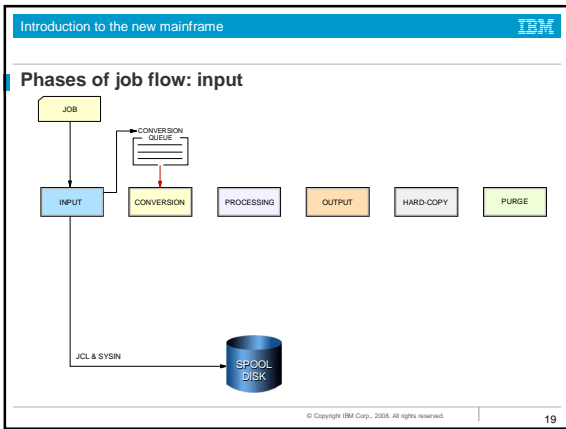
Introduction to the new mainframe

IBM

Phases of job flow: input

JOB

CONVERSION QUEUE

INPUT

CONVERSION

PROCESSING

OUTPUT

HARD-COPY

PURGE

JCL & SYSIN

SPOOL DISK

© Copyright IBM Corp., 2008. All rights reserved.

19